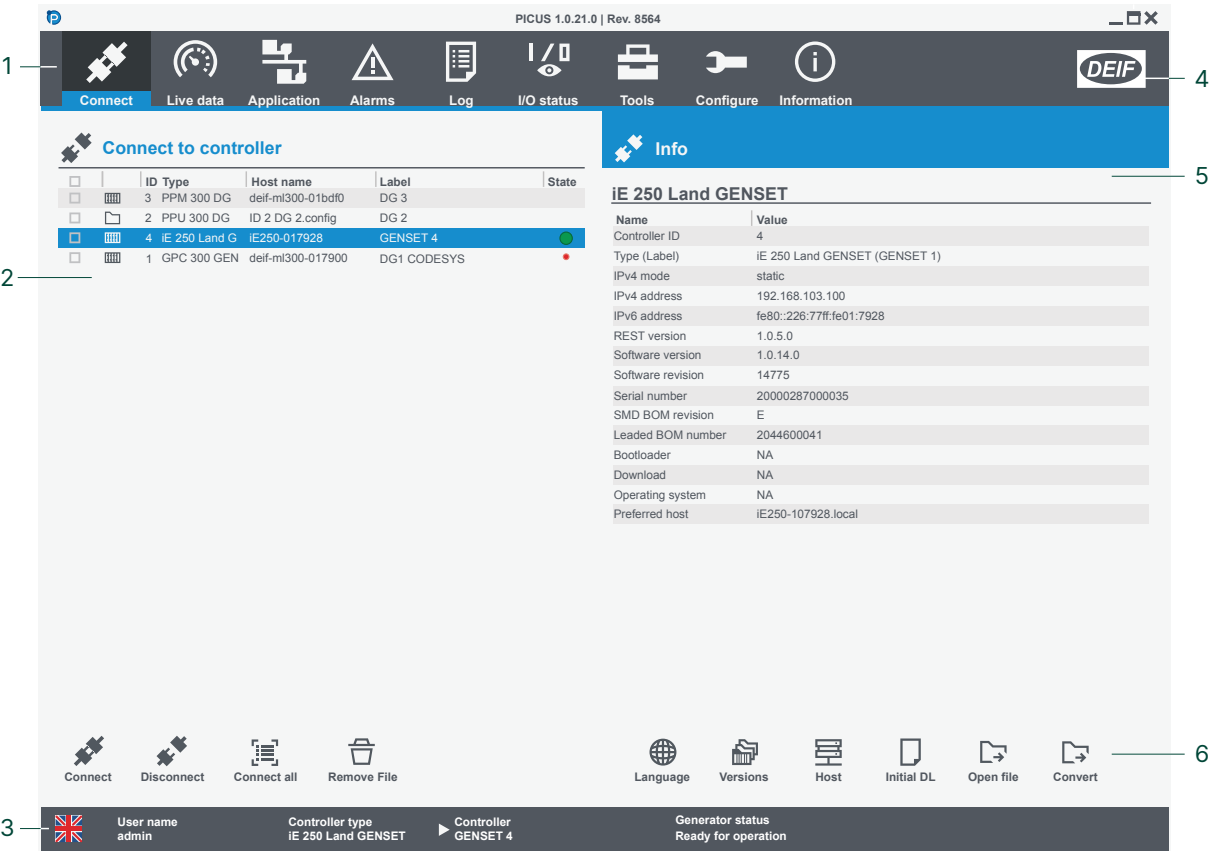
PICUS 1.0.21.0 | Rev. 8564

1 Connect Live data Application Alarms Log I/O status Tools Configure Information DEIF 4

Connect to controller

| | | ID | Type | Host name | Label | State |
|---|---|---|---|---|---|---|
| | | 3 | PPM 300 DG | deif-ml300-01bdf0 | DG 3 | |
| | | 2 | PPU 300 DG | ID 2 DG 2.config | DG 2 | |
| | | 4 | iE 250 Land G | iE250-017928 | GENSET 4 | |
| | | 1 | GPC 300 GEN | deif-ml300-017900 | DG1 CODESYS | |

2

Info

5

iE 250 Land GENSET

| Name | Value |
|---|---|
| Controller ID | 4 |
| Type (Label) | iE 250 Land GENSET (GENSET 1) |
| IPv4 mode | static |
| IPv4 address | 192.168.103.100 |
| IPv6 address | fe80::226:77ff:fe01:7928 |
| REST version | 1.0.5.0 |
| Software version | 1.0.14.0 |
| Software revision | 14775 |
| Serial number | 20000287000035 |
| SMD BOM revision | E |
| Leaded BOM number | 2044600041 |
| Bootloader | NA |
| Download | NA |
| Operating system | NA |
| Preferred host | iE250-107928.local |

Connect Disconnect Connect all Remove File

Language Versions Host Initial DL Open file Convert 6

3 User name admin Controller type iE 250 Land GENSET Controller GENSET 4 Generator status Ready for operation